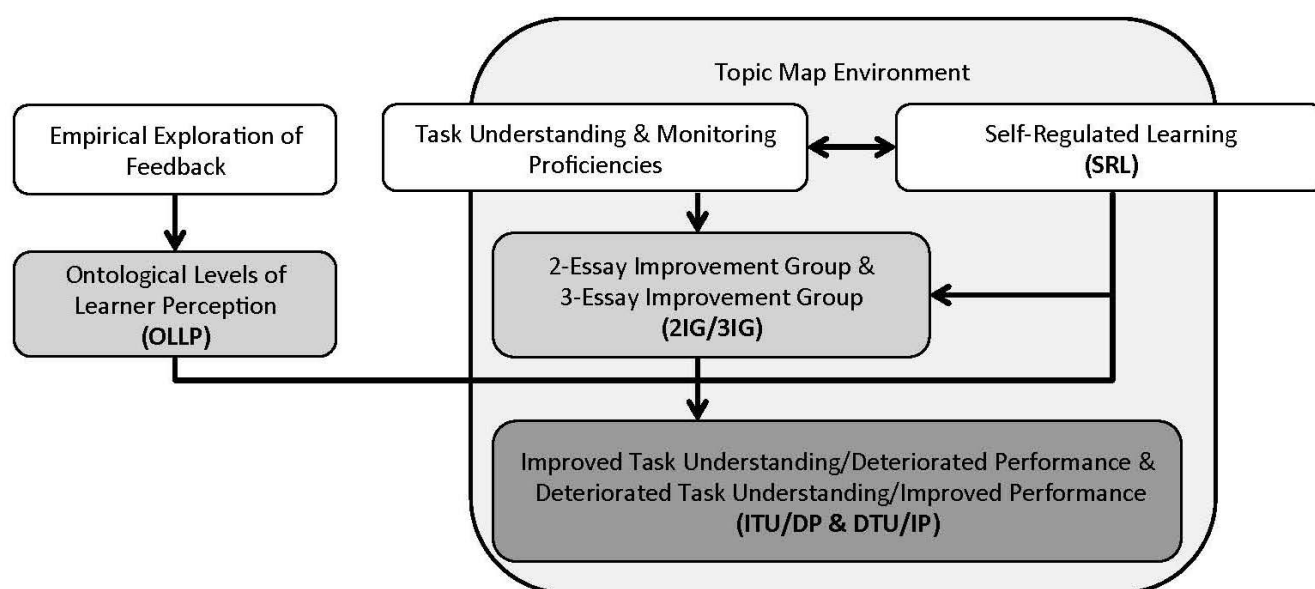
Topic Map Environment

Empirical Exploration of Feedback

Task Understanding & Monitoring Proficiencies

Self-Regulated Learning (SRL)

Ontological Levels of Learner Perception (OLLP)

2-Essay Improvement Group & 3-Essay Improvement Group (2IG/3IG)

Improved Task Understanding/Deteriorated Performance & Deteriorated Task Understanding/Improved Performance (ITU/DP & DTU/IP)